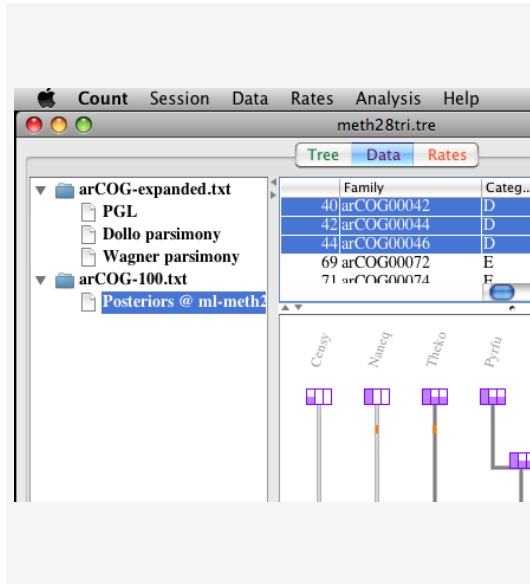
Count Session Data Rates Analysis Help

meth28tri.tre

Tree Data Rates

arCOG-expanded.txt
PGL
Dollo parsimony
Wagner parsimony
arCOG-100.txt
Posteriors @ ml-meth2

| | Family | Categ... |
|---|---|---|
| 40 | arCOG00042 | D |
| 42 | arCOG00044 | D |
| 44 | arCOG00046 | D |
| 69 | arCOG00072 | E |
| 71 | arCOG00074 | E |

Censy Naneq Theko Pyrfu